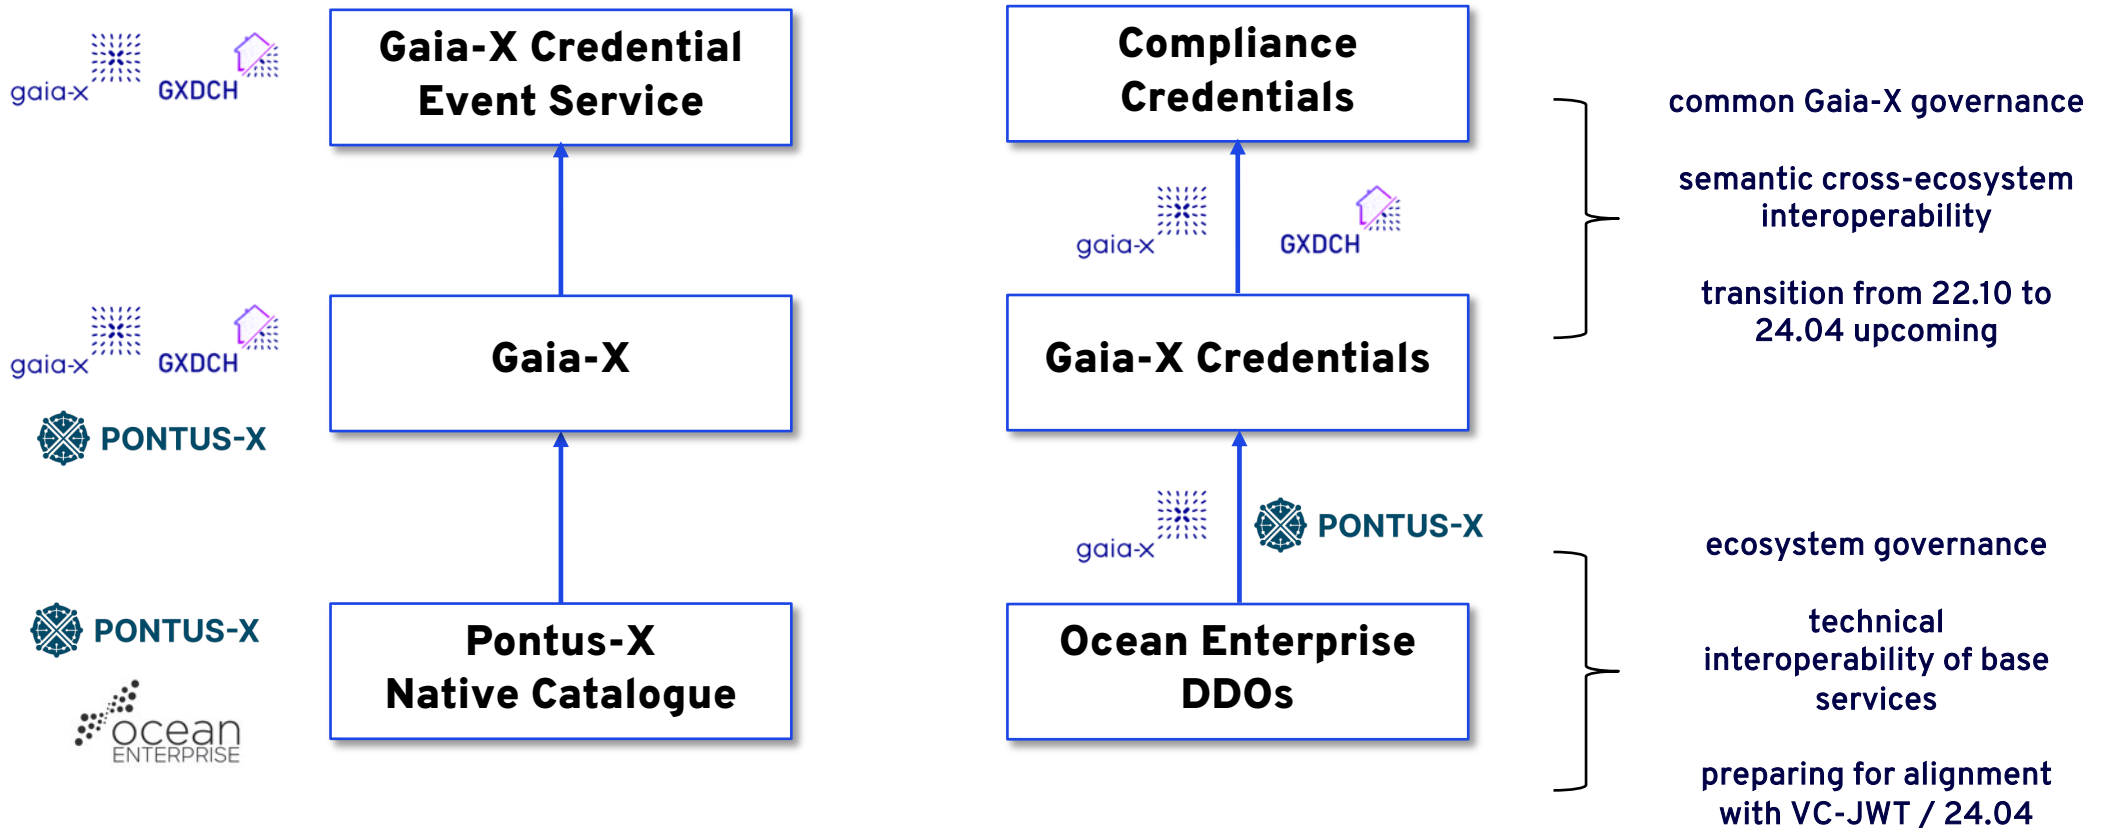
gaia-x GXDCH

Gaia-X Credential Event Service

Compliance Credentials

common Gaia-X governance

semantic cross-ecosystem interoperability

transition from 22.10 to 24.04 upcoming

gaia-x GXDCH

gaia-x GXDCH

PONTUS-X

Gaia-X

Gaia-X Credentials

gaia-x PONTUS-X

ecosystem governance

technical interoperability of base services

preparing for alignment with VC-JWT / 24.04

PONTUS-X

ocean ENTERPRISE

Pontus-X Native Catalogue

Ocean Enterprise DDOs